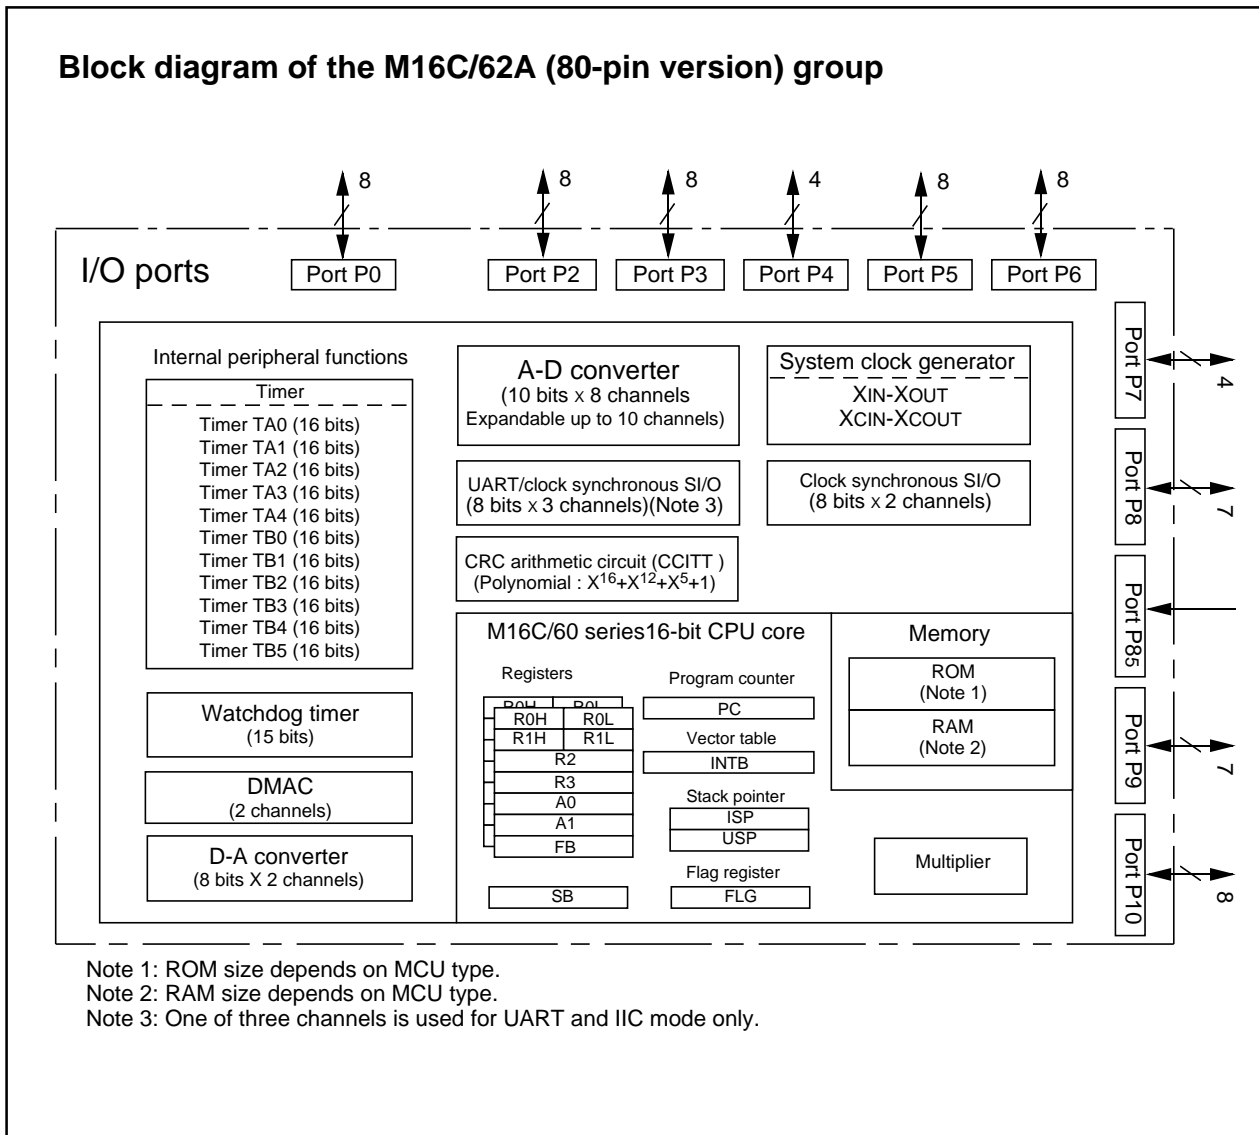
Block diagram of the M16C/62A (80-pin version) group

8
8
8
4
8
8

I/O ports

Port P0
Port P2
Port P3
Port P4
Port P5
Port P6

Port P7
4
Port P8
7
Port P85
Port P9
7
Port P10
8

Internal peripheral functions

Timer

Timer TA0 (16 bits)
Timer TA1 (16 bits)
Timer TA2 (16 bits)
Timer TA3 (16 bits)
Timer TA4 (16 bits)
Timer TB0 (16 bits)
Timer TB1 (16 bits)
Timer TB2 (16 bits)
Timer TB3 (16 bits)
Timer TB4 (16 bits)
Timer TB5 (16 bits)

Watchdog timer
(15 bits)

DMAC
(2 channels)

D-A converter
(8 bits X 2 channels)

A-D converter
(10 bits x 8 channels
Expandable up to 10 channels)

UART/clock synchronous SI/O
(8 bits x 3 channels)(Note 3)

CRC arithmetic circuit (CCITT )
(Polynomial : $X^{16}+X^{12}+X^5+1$)

System clock generator
XIN-XOUT
XCIN-XCOUT

Clock synchronous SI/O
(8 bits x 2 channels)

M16C/60 series16-bit CPU core

Registers

R0H R0L
R0H R0L
R1H R1L
R2
R3
A0
A1
FB

SB

Program counter
PC
Vector table
INTB
Stack pointer
ISP
USP
Flag register
FLG

Memory
ROM
(Note 1)
RAM
(Note 2)

Multiplier

Note 1: ROM size depends on MCU type.
Note 2: RAM size depends on MCU type.
Note 3: One of three channels is used for UART and IIC mode only.